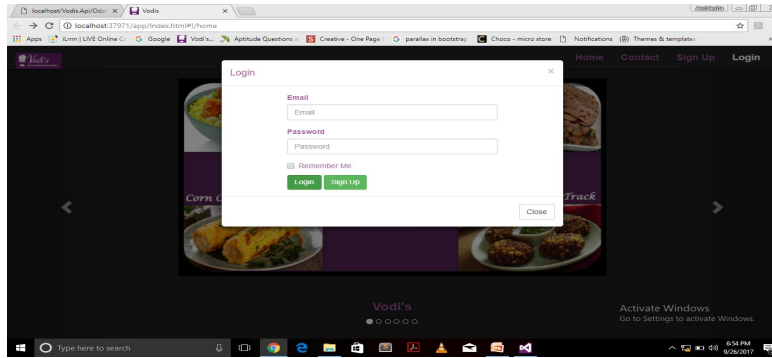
localhost/Vodis.Api/Oda ×
Vodis ×
Abhilasha
localhost:37971/app/index.html#!/home
Apps
ilumn | LIVE Online C
G Google
Vodi's
Aptitude Questions
Creative - One Page
G parallax in bootstrap
Choco - micro store
Notifications
Themes & templates
Vodi's
Home
Contact
Sign Up
Login
Login
×
Email
Email
Password
Password
Remember Me
Login
Sign Up
Close
Corn C
Track
Vodi's
Activate Windows
Go to Settings to activate Windows.
Type here to search
6:54 PM
9/26/2017